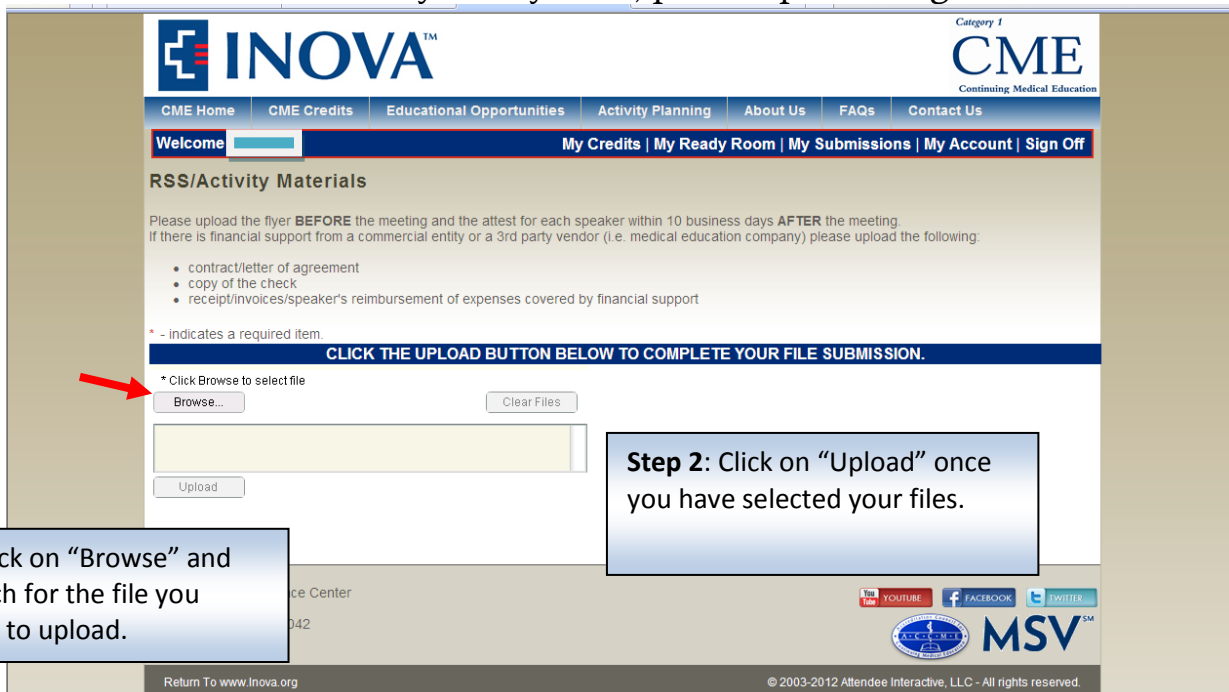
INOVA™

Category 1
CME
Continuing Medical Education

CME Home | CME Credits | Educational Opportunities | Activity Planning | About Us | FAQs | Contact Us

Welcome

My Credits | My Ready Room | My Submissions | My Account | Sign Off

RSS/Activity Materials

Please upload the flyer BEFORE the meeting and the attest for each speaker within 10 business days AFTER the meeting.
If there is financial support from a commercial entity or a 3rd party vendor (i.e. medical education company) please upload the following:

- contract/letter of agreement
- copy of the check
- receipt/invoices/speaker's reimbursement of expenses covered by financial support

* - indicates a required item.

CLICK THE UPLOAD BUTTON BELOW TO COMPLETE YOUR FILE SUBMISSION.

* Click Browse to select file

Browse...

Clear Files

Upload

Step 2: Click on “Upload” once you have selected your files.

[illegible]ck on “Browse” and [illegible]ch for the file you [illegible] to upload.

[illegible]ce Center

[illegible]042

YOUTUBE FACEBOOK TWITTER

ACCME

MSV℠

Return To www.Inova.org

© 2003-2012 Attendee Interactive, LLC - All rights reserved.